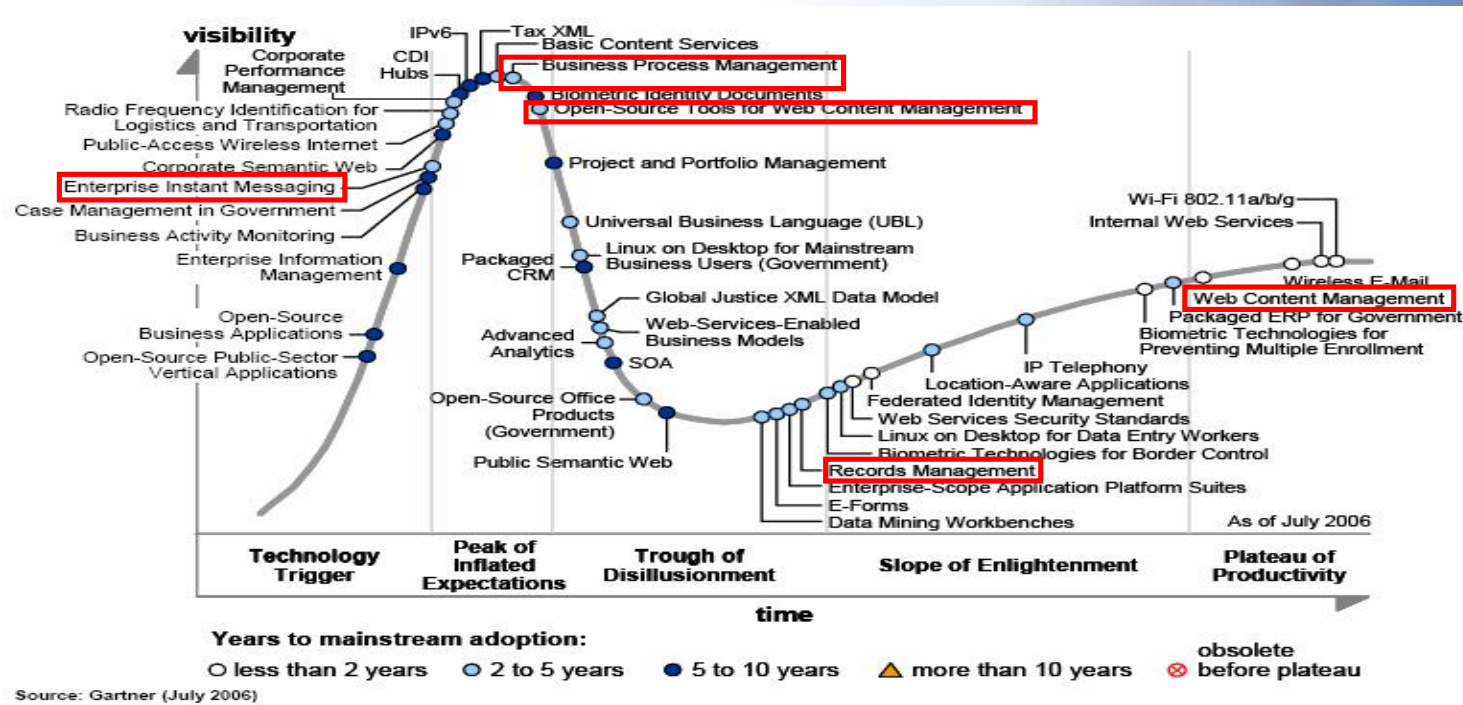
visibility

IPv6
Tax XML
Basic Content Services
CDI Hubs
Corporate Performance Management
Business Process Management
Biometric Identity Documents
Open-Source Tools for Web Content Management
Radio Frequency Identification for Logistics and Transportation
Public-Access Wireless Internet
Corporate Semantic Web
Enterprise Instant Messaging
Case Management in Government
Business Activity Monitoring
Enterprise Information Management
Open-Source Business Applications
Open-Source Public-Sector Vertical Applications
Project and Portfolio Management
Universal Business Language (UBL)
Packaged CRM
Linux on Desktop for Mainstream Business Users (Government)
Global Justice XML Data Model
Advanced Analytics
Web-Services-Enabled Business Models
SOA
Open-Source Office Products (Government)
Public Semantic Web
Wi-Fi 802.11a/b/g
Internal Web Services
Wireless E-Mail
Web Content Management
Packaged ERP for Government
Biometric Technologies for Preventing Multiple Enrollment
IP Telephony
Location-Aware Applications
Federated Identity Management
Web Services Security Standards
Linux on Desktop for Data Entry Workers
Biometric Technologies for Border Control
Records Management
Enterprise-Scope Application Platform Suites
E-Forms
Data Mining Workbenches
As of July 2006

Technology Trigger
Peak of Inflated Expectations
Trough of Disillusionment
Slope of Enlightenment
Plateau of Productivity

time

Years to mainstream adoption:
less than 2 years
2 to 5 years
5 to 10 years
more than 10 years
obsolete before plateau

Source: Gartner (July 2006)